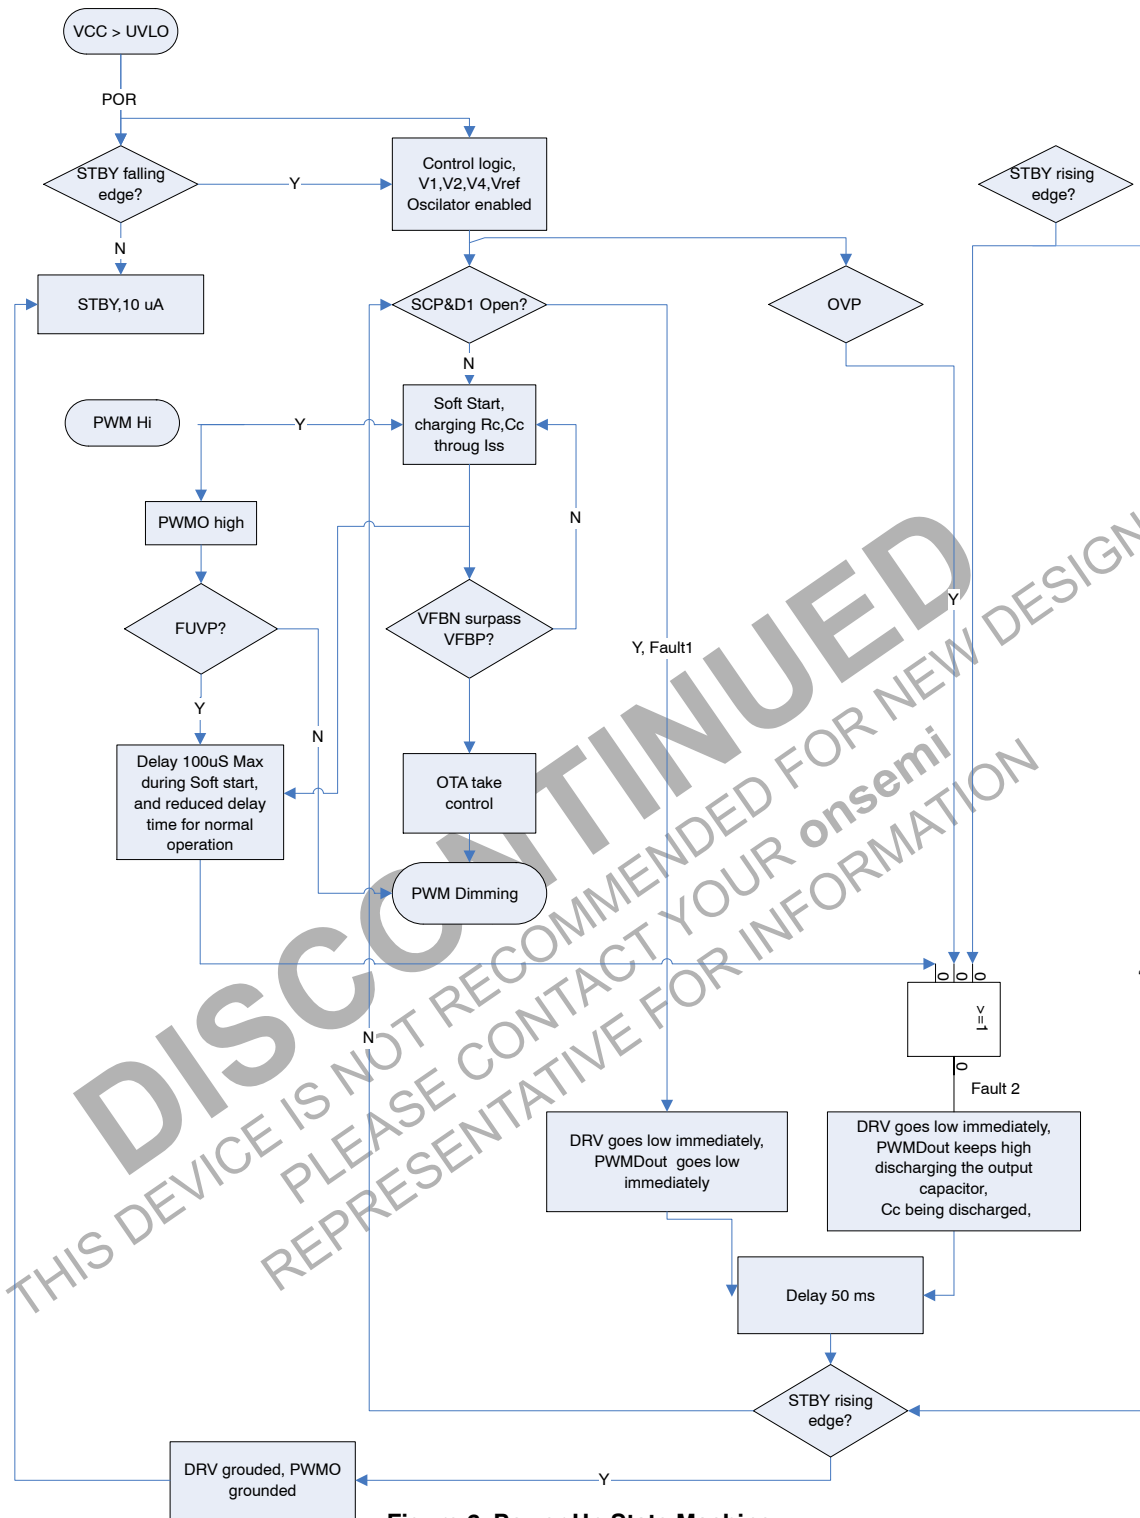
VCC > UVLO

POR

STBY falling edge?

Y

Control logic, V1,V2,V4,Vref Oscilator enabled

STBY rising edge?

N

STBY,10 uA

SCP&D1 Open?

OVP

N

PWM Hi

Y

Soft Start, charging Rc,Cc throug Iss

N

PWMO high

FUVP?

VFBN surpass VFBP?

Y, Fault1

Y

Y

N

Delay 100uS Max during Soft start, and reduced delay time for normal operation

OTA take control

PWM Dimming

$\geq 1$

N

Fault 2

DRV goes low immediately, PWMDout goes low immediately

DRV goes low immediately, PWMDout keeps high discharging the output capacitor, Cc being discharged,

Delay 50 ms

STBY rising edge?

DRV grouded, PWMO grounded

Y

DISCONTINUED

THIS DEVICE IS NOT RECOMMENDED FOR NEW DESIGN

PLEASE CONTACT YOUR onsemi

REPRESENTATIVE FOR INFORMATION